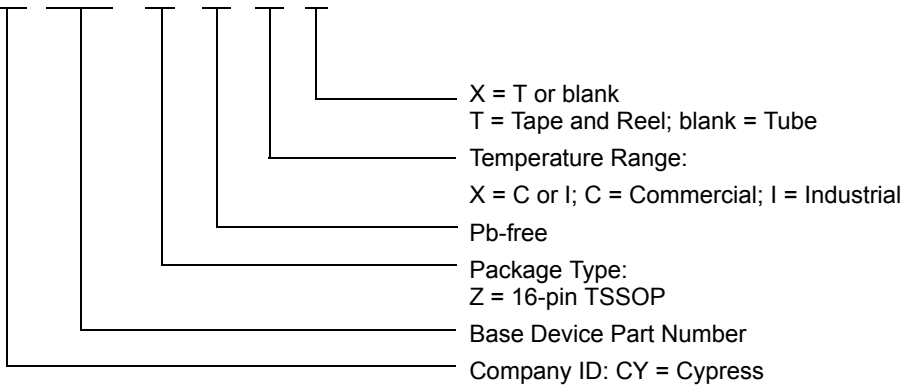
X = T or blank
T = Tape and Reel; blank = Tube

Temperature Range:
X = C or I; C = Commercial; I = Industrial

Pb-free

Package Type:
Z = 16-pin TSSOP

Base Device Part Number

Company ID: CY = Cypress